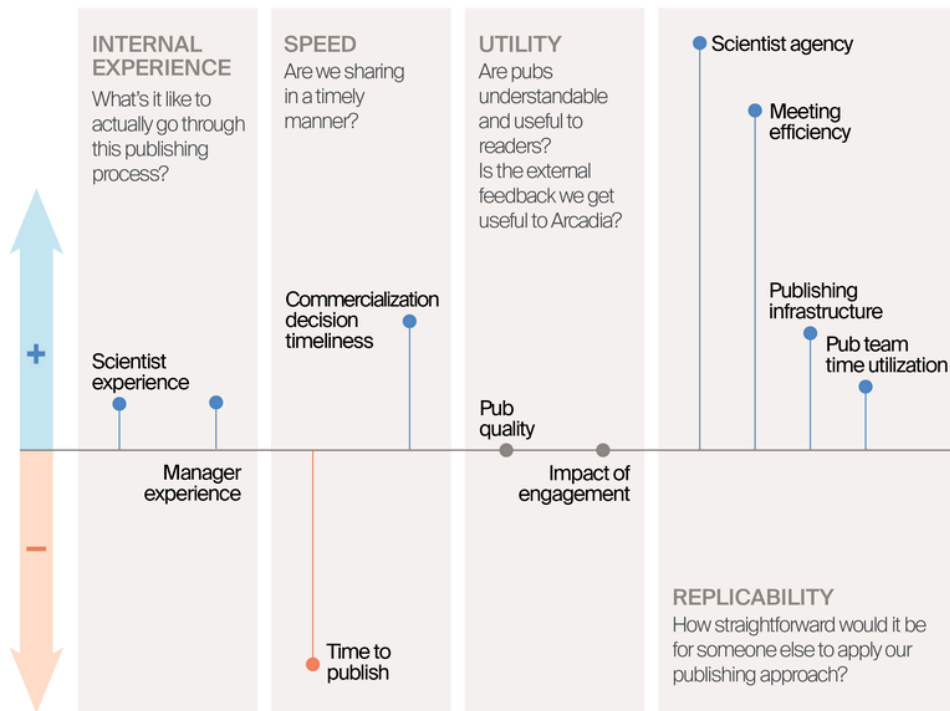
+

−

INTERNAL EXPERIENCE
What's it like to actually go through this publishing process?

Scientist experience

Manager experience

SPEED
Are we sharing in a timely manner?

Commercialization decision timeliness

Time to publish

UTILITY
Are pubs understandable and useful to readers?
Is the external feedback we get useful to Arcadia?

Pub quality

Impact of engagement

Scientist agency

Meeting efficiency

Publishing infrastructure

Pub team time utilization

REPLICABILITY
How straightforward would it be for someone else to apply our publishing approach?